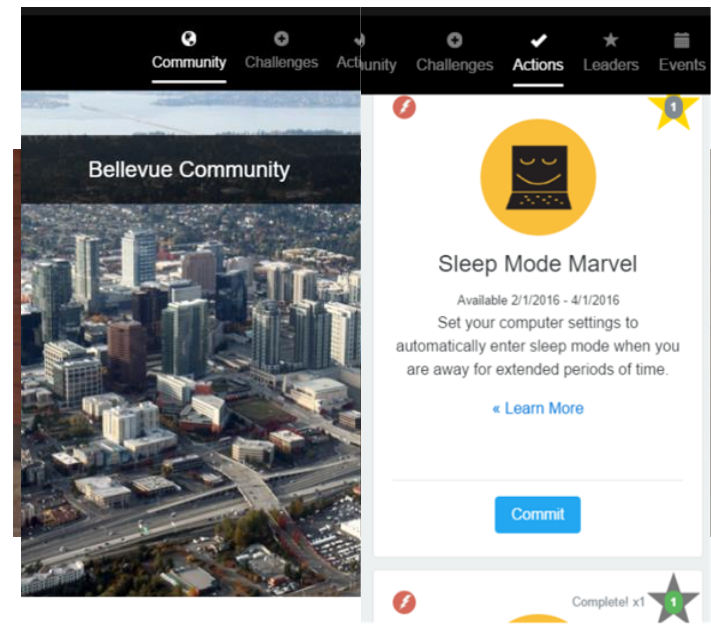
Community Challenges Acti

Bellevue Community

unity Challenges Actions Leaders Events

1

Sleep Mode Marvel

Available 2/1/2016 - 4/1/2016

Set your computer settings to automatically enter sleep mode when you are away for extended periods of time.

« Learn More

Commit

Complete! x1

1